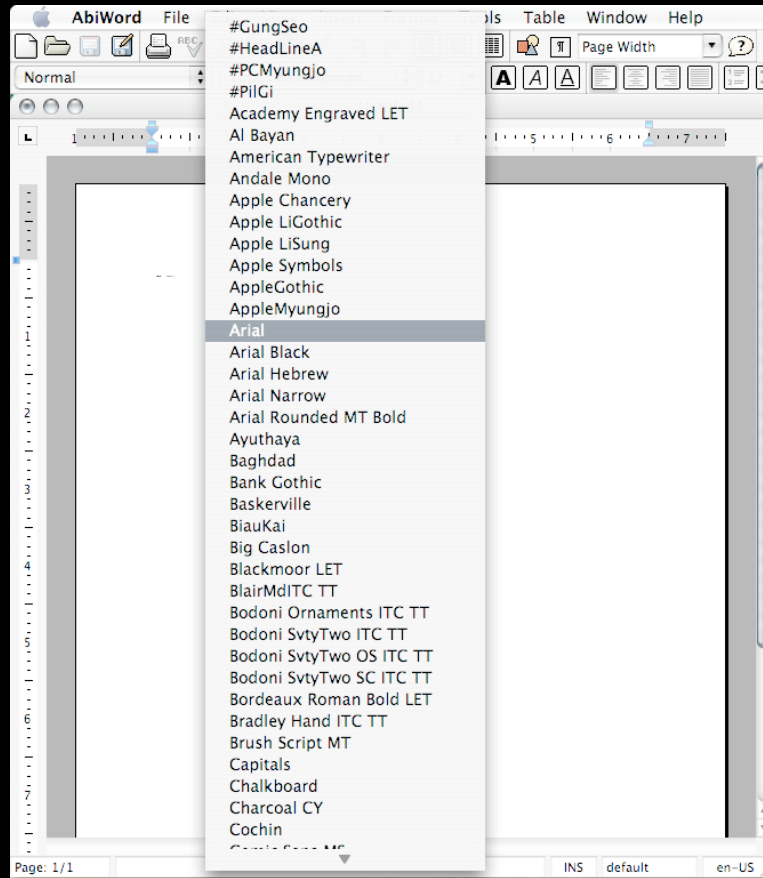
AbiWord File Table Window Help

Page Width

Normal

#GungSeo
#HeadLineA
#PCMyungjo
#PilGi
Academy Engraved LET
Al Bayan
American Typewriter
Andale Mono
Apple Chancery
Apple LiGothic
Apple LiSung
Apple Symbols
AppleGothic
AppleMyungjo
Arial
Arial Black
Arial Hebrew
Arial Narrow
Arial Rounded MT Bold
Ayuthaya
Baghdad
Bank Gothic
Baskerville
BiauKai
Big Caslon
Blackmoor LET
BlairMdITC TT
Bodoni Ornaments ITC TT
Bodoni SvtyTwo ITC TT
Bodoni SvtyTwo OS ITC TT
Bodoni SvtyTwo SC ITC TT
Bordeaux Roman Bold LET
Bradley Hand ITC TT
Brush Script MT
Capitals
Chalkboard
Charcoal CY
Cochin
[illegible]

1 2 3 4 5 6 7

Page: 1/1 INS default en-US